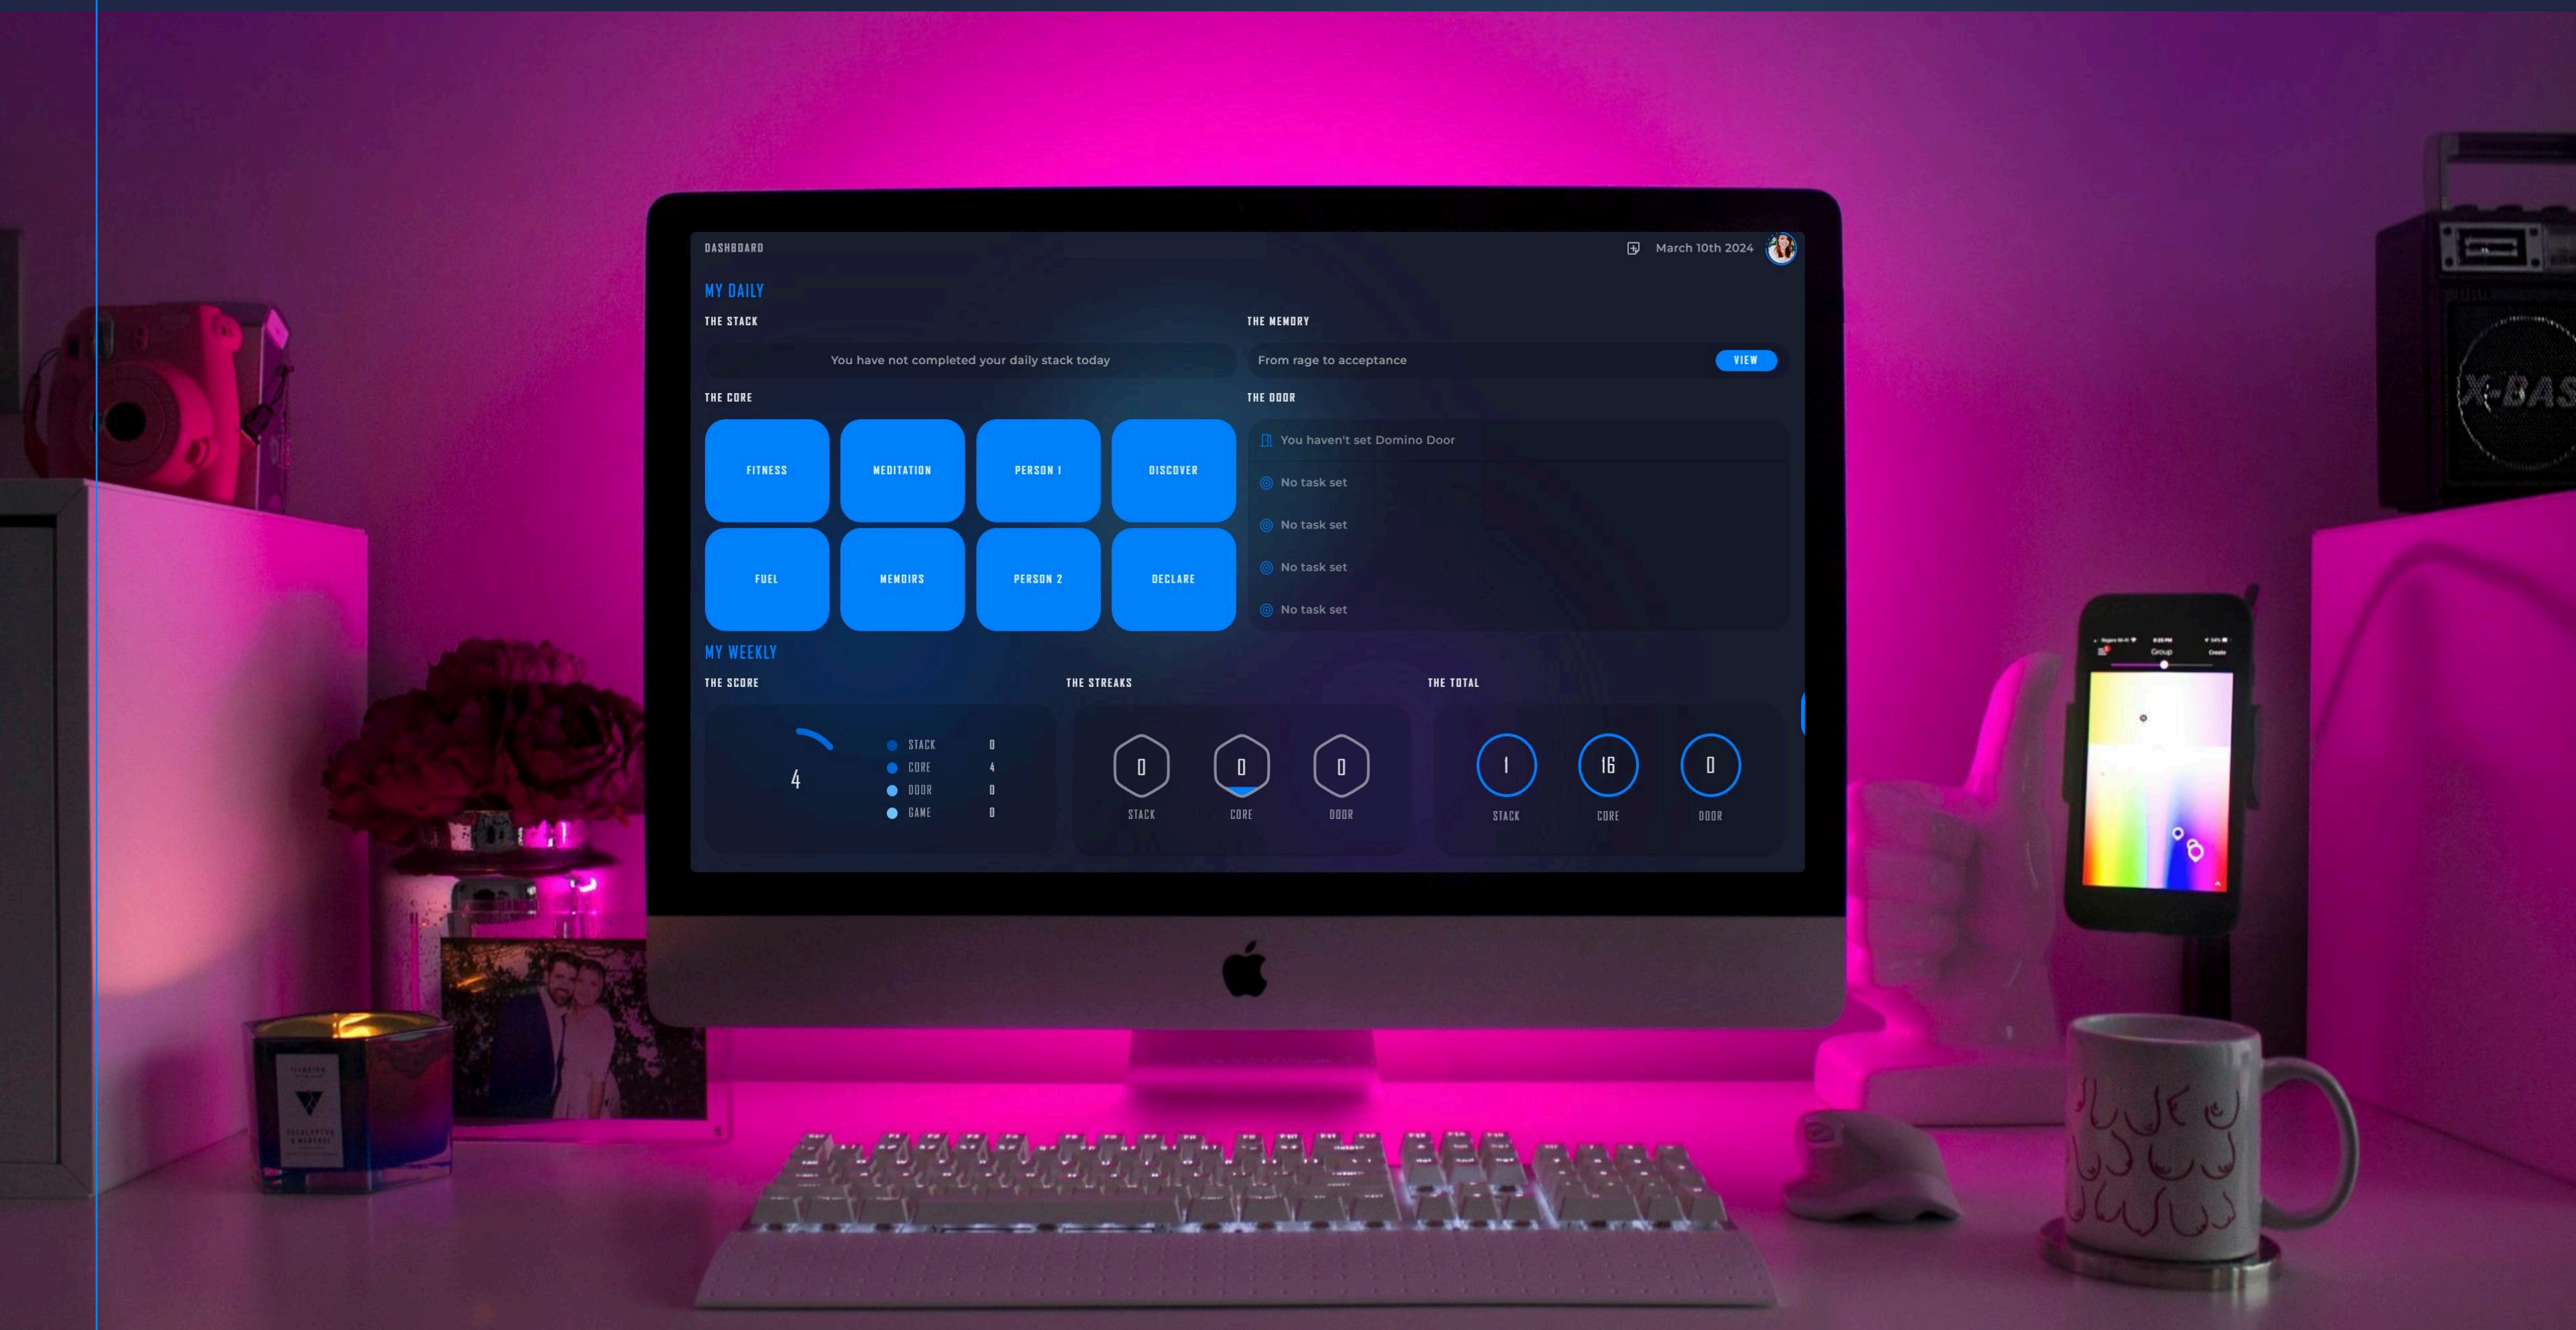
DASHBOARD

March 10th 2024

MY DAILY

THE STACK

You have not completed your daily stack today

THE MEMORY

From rage to acceptance

VIEW

THE CORE

FITNESS

MEDITATION

PERSON 1

DISCOVER

FUEL

MEMOIRS

PERSON 2

DECLARE

THE DOOR

You haven't set Domino Door

No task set

No task set

No task set

No task set

MY WEEKLY

THE SCORE

4

| | |
|---|---|
| STACK | 0 |
| CORE | 4 |
| DOOR | 0 |
| GAME | 0 |

THE STREAKS

0 STACK

0 CORE

0 DOOR

THE TOTAL

1 STACK

16 CORE

0 DOOR

X-BAS